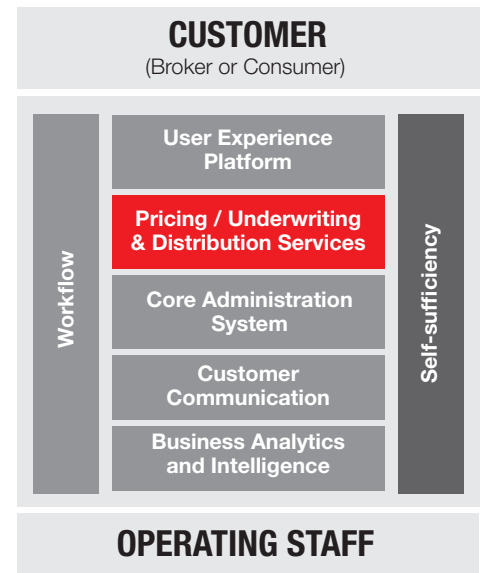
CUSTOMER
(Broker or Consumer)

Workflow

User Experience Platform

Pricing / Underwriting & Distribution Services

Core Administration System

Customer Communication

Business Analytics and Intelligence

Self-sufficiency

OPERATING STAFF